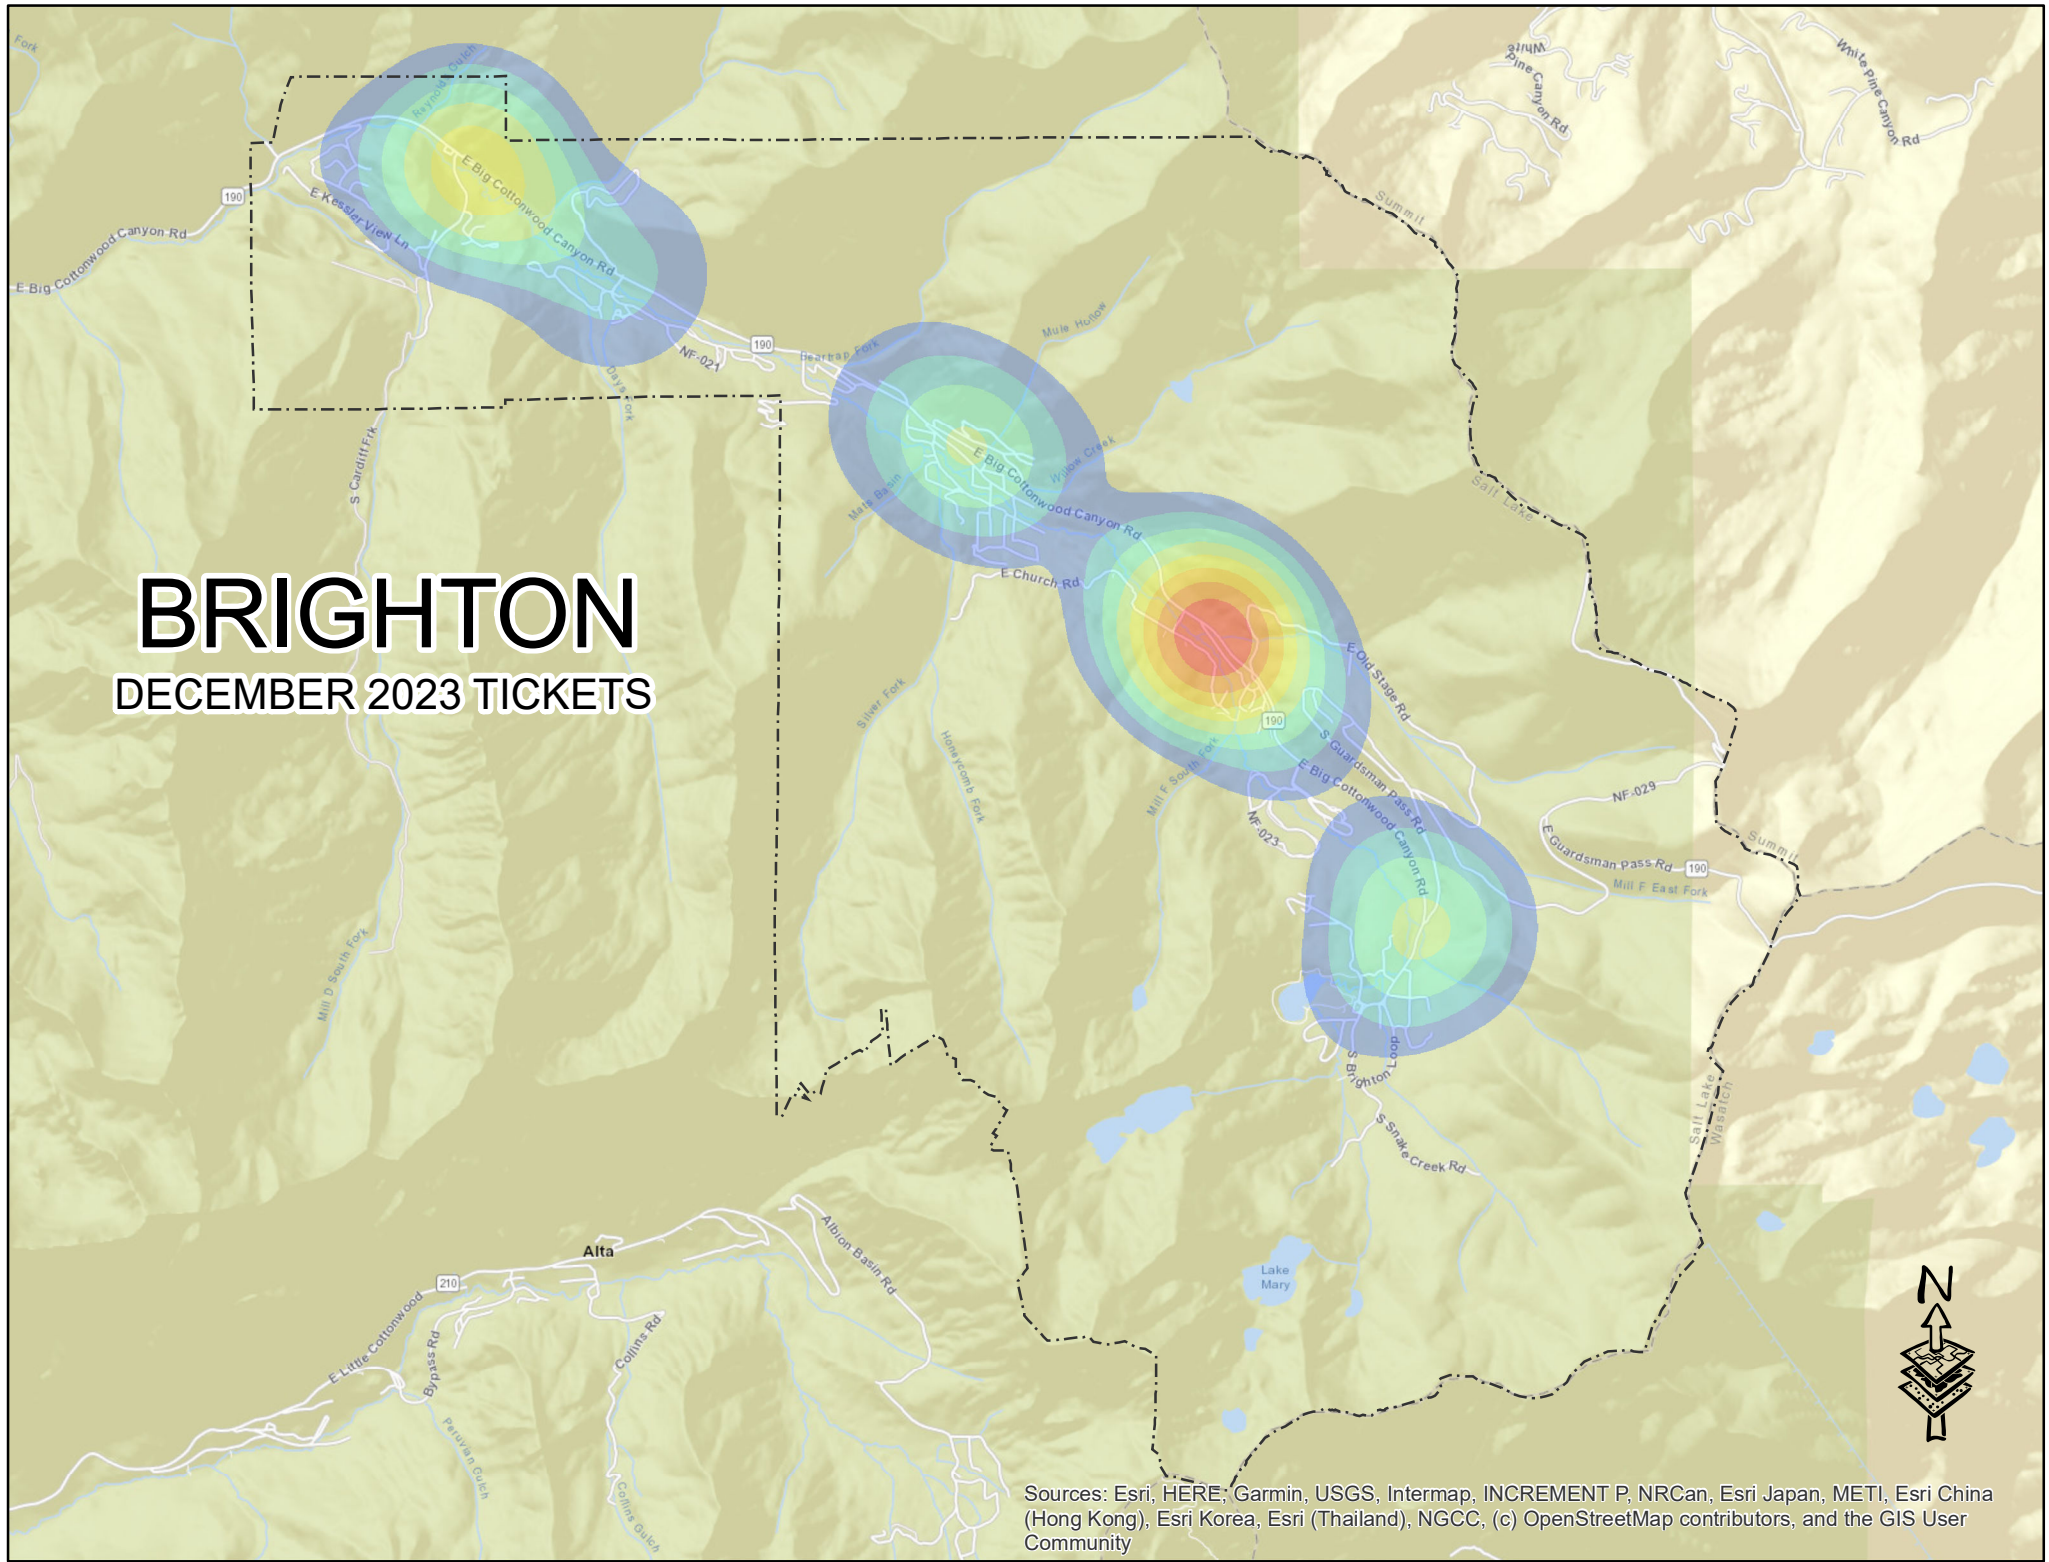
BRIGHTON
DECEMBER 2023 TICKETS

Fork
White Pine Canyon Rd
White Pine Canyon Rd
Summit
190
E Big Cottonwood Canyon Rd
E Kessler View Ln
Raymond Gulch
E Big Cottonwood Canyon Rd
NF-021
190
Beartrap Fork
Mule Hollow
Days Fork
S Cardiff Fork
Willow Creek
E Big Cottonwood Canyon Rd
Mars Basin
E Church Rd
Salt Lake
E Old Stage Rd
Silver Fork
Honeycomb Fork
190
S Guardsman Pass Rd
Mill F South Fork
E Big Cottonwood Canyon Rd
NF-029
NF-023
E Guardsman Pass Rd
190
Mill F East Fork
Summit
Mill D South Fork
S Brighton Loop
S Snake Creek Rd
Salt Lake
Wasatch
Albion Basin Rd
Alta
210
E Little Cottonwood
Bypass Rd
Collins Rd
Lake Mary
Peruvian Gulch
Collins Gulch
N

Sources: Esri, HERE, Garmin, USGS, Intermap, INCREMENT P, NRCan, Esri Japan, METI, Esri China (Hong Kong), Esri Korea, Esri (Thailand), NGCC, (c) OpenStreetMap contributors, and the GIS User Community